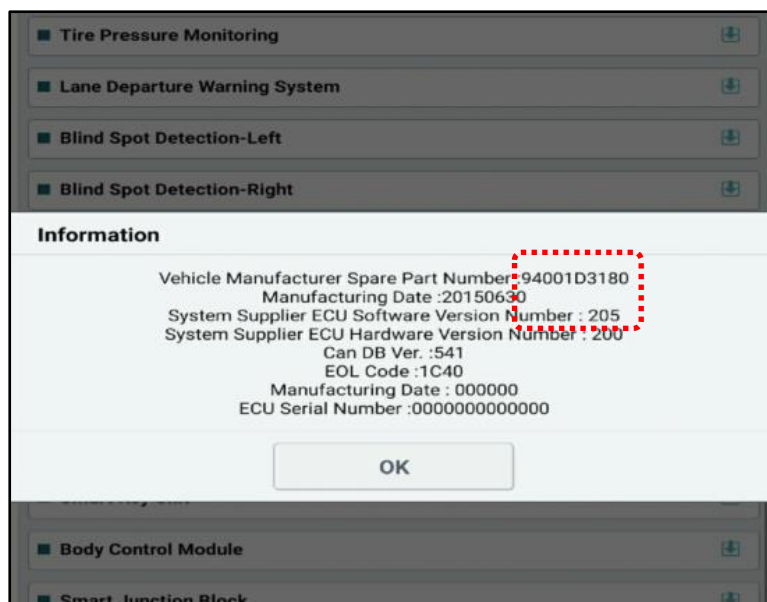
Tire Pressure Monitoring

Lane Departure Warning System

Blind Spot Detection-Left

Blind Spot Detection-Right

Information

Vehicle Manufacturer Spare Part Number :94001D3180
Manufacturing Date :20150630
System Supplier ECU Software Version Number : 205
System Supplier ECU Hardware Version Number : 200
Can DB Ver. :541
EOL Code :1C40
Manufacturing Date : 000000
ECU Serial Number :0000000000000

OK

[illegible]

Body Control Module

Smart Junction Block